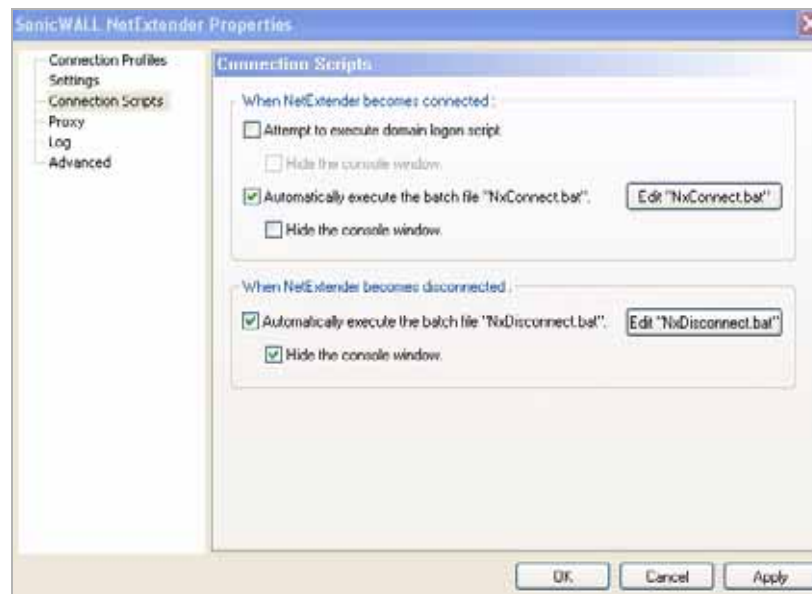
SonicWALL NetExtender Properties

Connection Profiles
Settings
Connection Scripts
Proxy
Log
Advanced

Connection Scripts

When NetExtender becomes connected :

Attempt to execute domain logon script

Hide the console window

Automatically execute the batch file "NxConnect.bat".

Edit "NxConnect.bat"

Hide the console window

When NetExtender becomes disconnected :

Automatically execute the batch file "NxDisconnect.bat".

Edit "NxDisconnect.bat"

Hide the console window

OK

Cancel

Apply